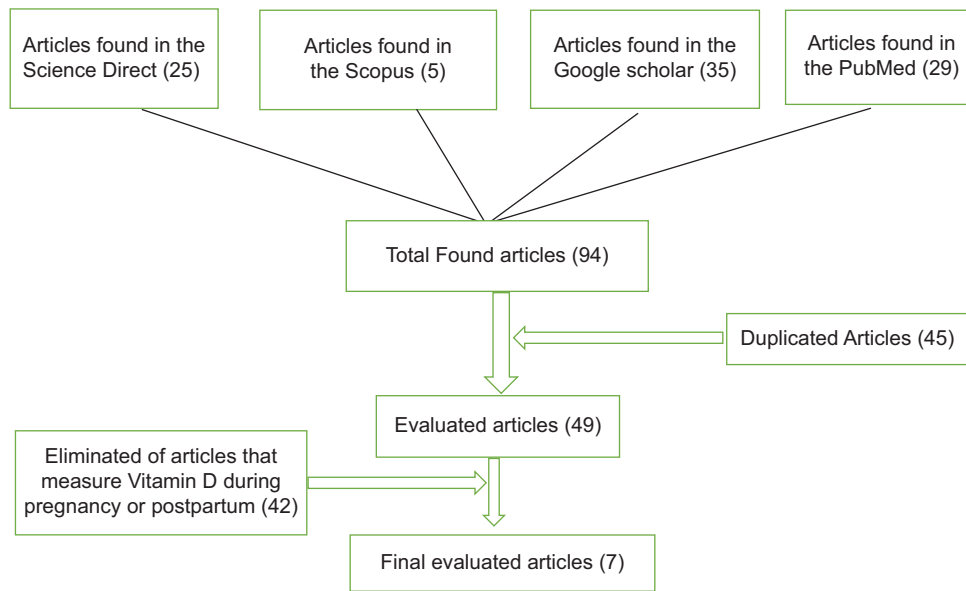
Articles found in the Science Direct (25)

Articles found in the Scopus (5)

Articles found in the Google scholar (35)

Articles found in the PubMed (29)

Total Found articles (94)

Duplicated Articles (45)

Evaluated articles (49)

Eliminated of articles that measure Vitamin D during pregnancy or postpartum (42)

Final evaluated articles (7)